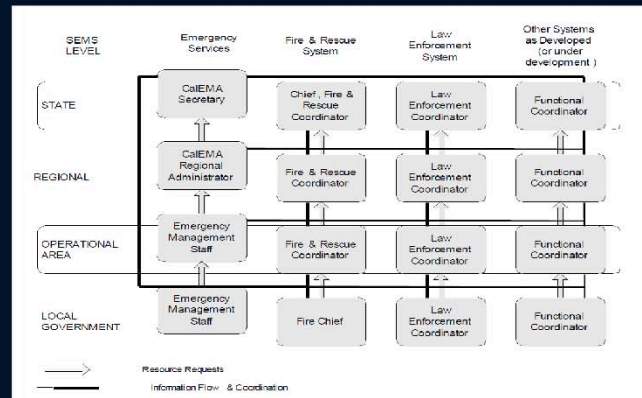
| SEMS LEVEL | Emergency Services | Fire & Rescue System | Law Enforcement System | Other Systems as Developed (or under development ) |
|---|---|---|---|---|
| STATE | CalEMA Secretary | Chief , Fire & Rescue Coordinator | Law Enforcement Coordinator | Functional Coordinator |
| REGIONAL | CalEMA Regional Administrator | Fire & Rescue Coordinator | Law Enforcement Coordinator | Functional Coordinator |
| OPERATIONAL AREA | Emergency Management Staff | Fire & Rescue Coordinator | Law Enforcement Coordinator | Functional Coordinator |
| LOCAL GOVERNMENT | Emergency Management Staff | Fire Chief | Law Enforcement Coordinator | Functional Coordinator |

Resource Requests

Information Flow & Coordination